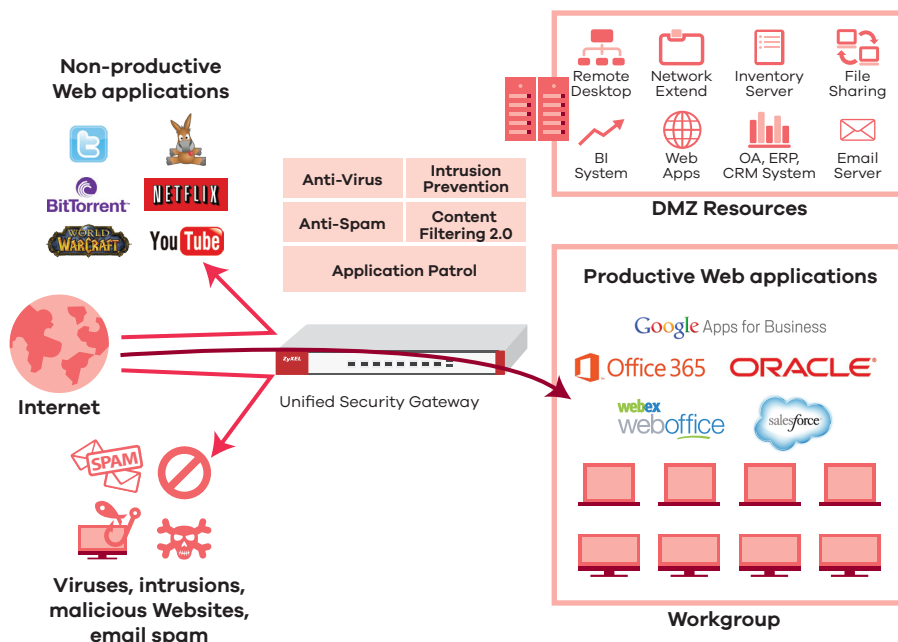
Non-productive Web applications

BitTorrent

WORLD WARCRAFT

NETFLIX

YouTube

| Anti-Virus | Intrusion Prevention |
|---|---|
| Anti-Spam | Content Filtering 2.0 |
| Application Patrol | |

Remote Desktop

Network Extend

Inventory Server

File Sharing

BI System

Web Apps

OA, ERP, CRM System

Email Server

DMZ Resources

Productive Web applications

Google Apps for Business

Office 365

ORACLE

webex weboffice

salesforce

Internet

ZyXEL

Unified Security Gateway

SPAM

Viruses, intrusions, malicious Websites, email spam

Workgroup